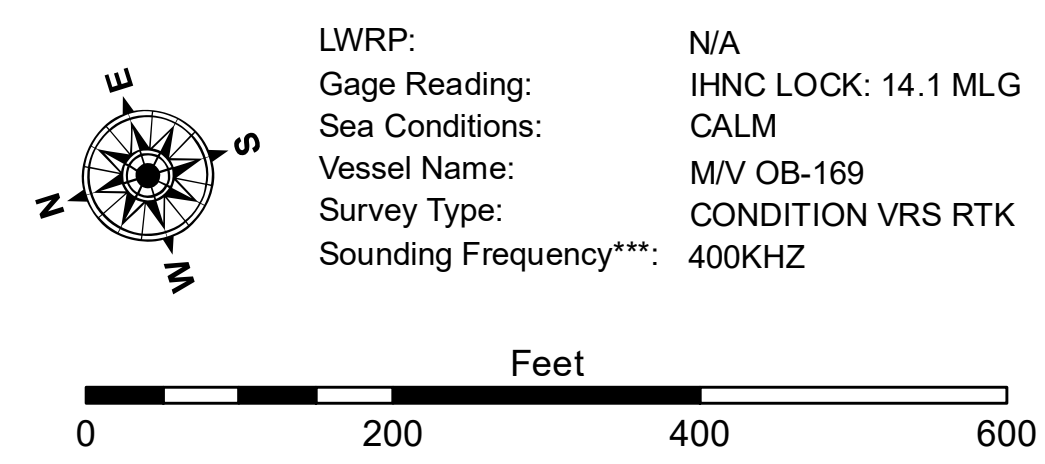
E
S
N
W

| | |
|---|---|
| LWRP: | N/A |
| Gage Reading: | IHNC LOCK: 14.1 MLG |
| Sea Conditions: | CALM |
| Vessel Name: | M/V OB-169 |
| Survey Type: | CONDITION VRS RTK |
| Sounding Frequency***: | 400KHZ |

Feet

0 200 400 600